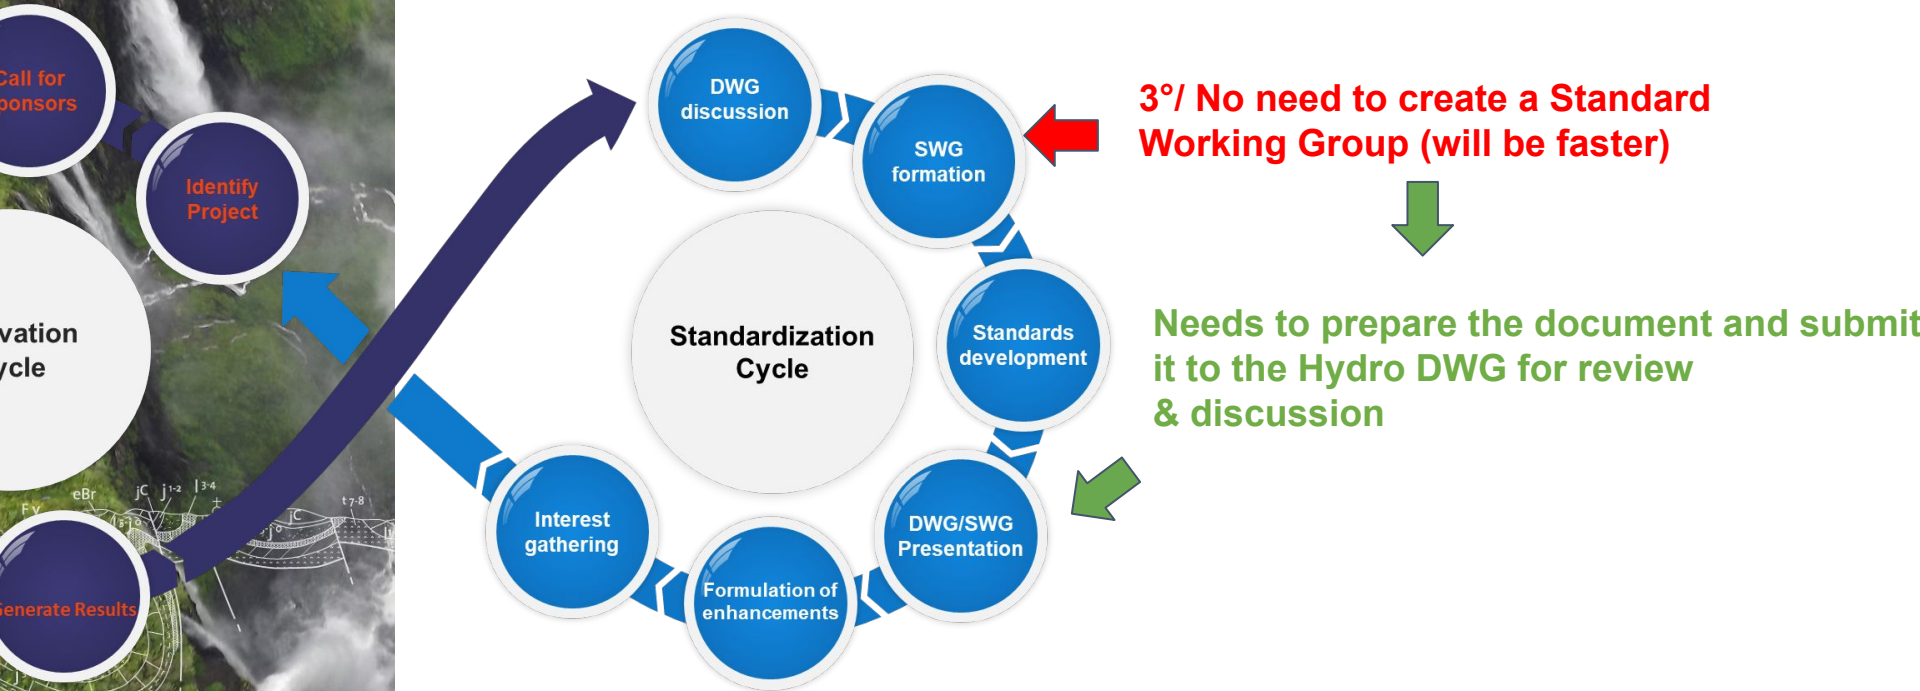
Call for
ponsors

Identify
Project

vation
ycle

Generate Results

DWG
discussion

SWG
formation

Standards
development

DWG/SWG
Presentation

Formulation of
enhancements

Interest
gathering

Standardization
Cycle

3°/ No need to create a Standard Working Group (will be faster)

Needs to prepare the document and submit it to the Hydro DWG for review & discussion